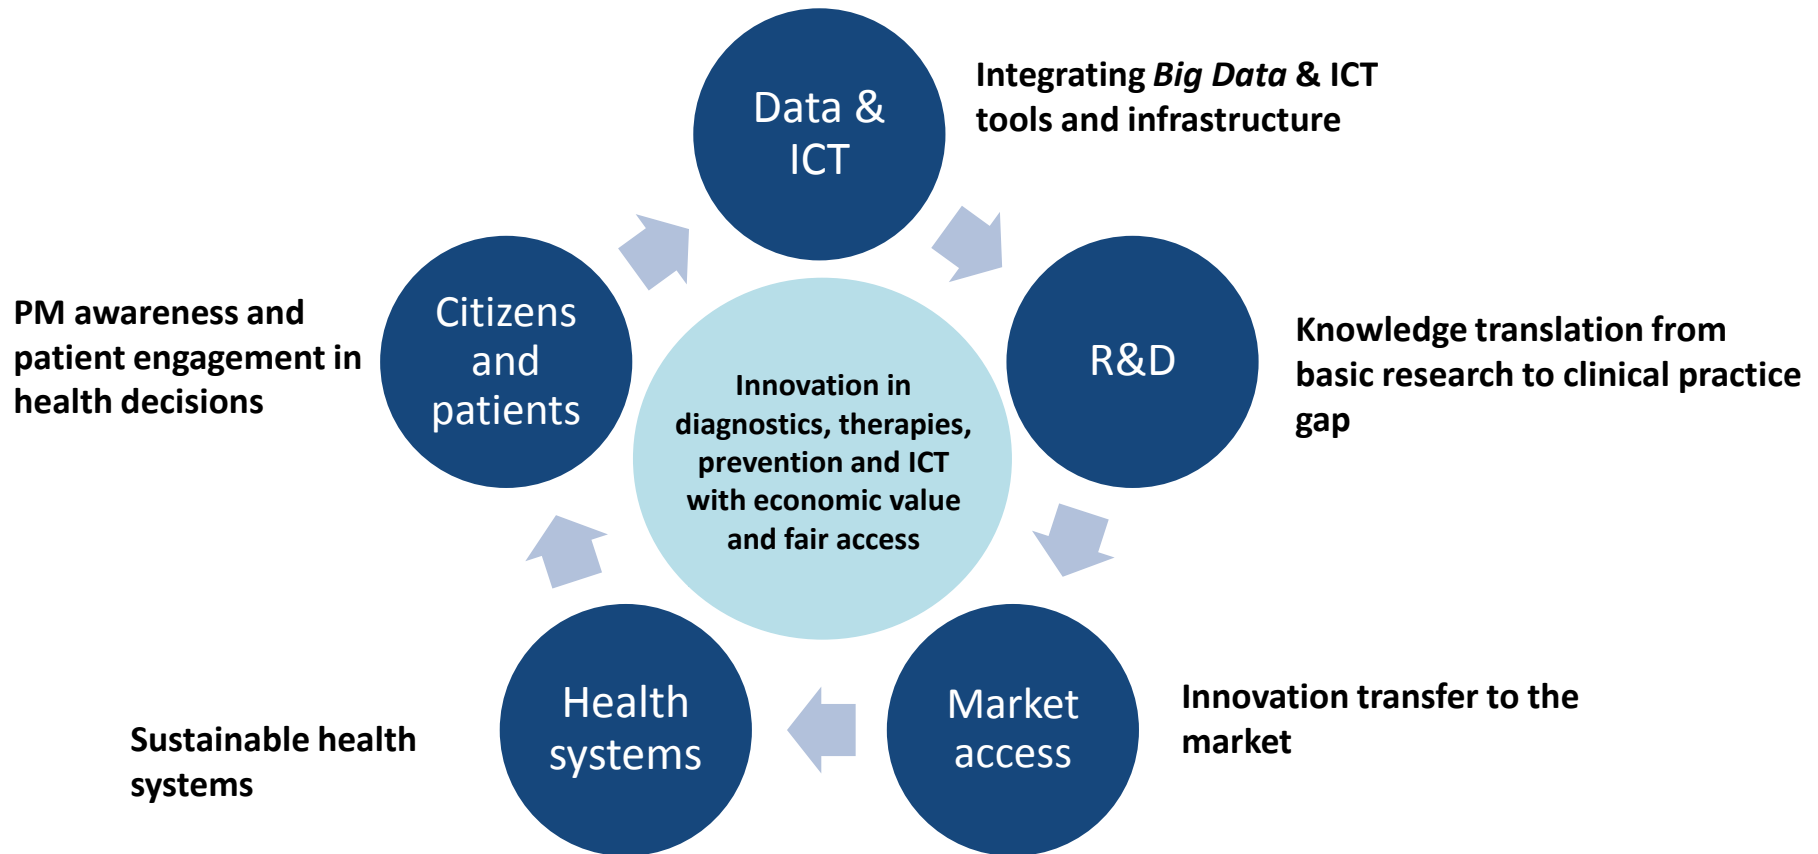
Data & ICT

Integrating Big Data & ICT tools and infrastructure

R&D

Knowledge translation from basic research to clinical practice gap

Market access

Innovation transfer to the market

Health systems

Sustainable health systems

Citizens and patients

PM awareness and patient engagement in health decisions

Innovation in diagnostics, therapies, prevention and ICT with economic value and fair access